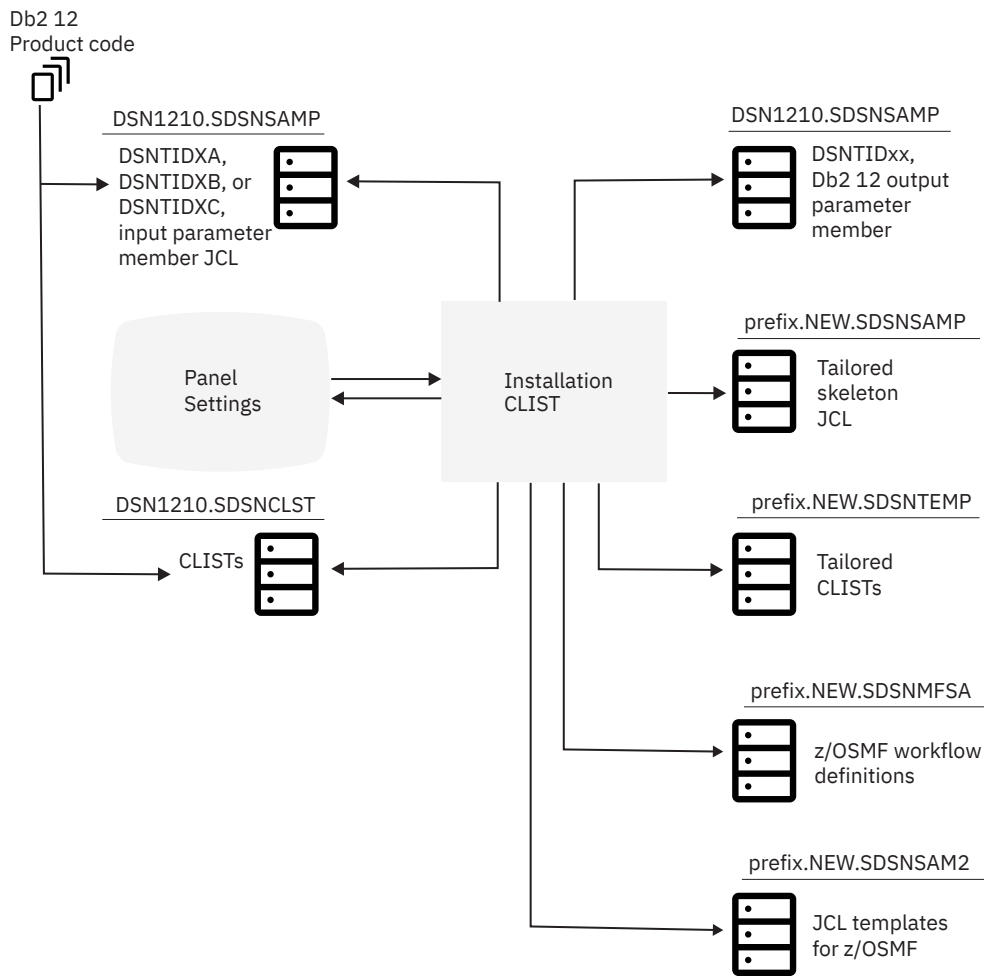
Db2 12
Product code

DSN1210.SDSNSAMP

DSNTIDXA, DSNTIDXB, or DSNTIDXC, input parameter member JCL

DSN1210.SDSNSAMP

DSNTIDxx, Db2 12 output parameter member

Panel Settings

Installation CLIST

prefix.NEW.SDSNSAMP

Tailored skeleton JCL

DSN1210.SDSNCLST

CLISTs

prefix.NEW.SDSNTEMP

Tailored CLISTs

prefix.NEW.SDSNMFSA

z/OSMF workflow definitions

prefix.NEW.SDSNSAM2

JCL templates for z/OSMF